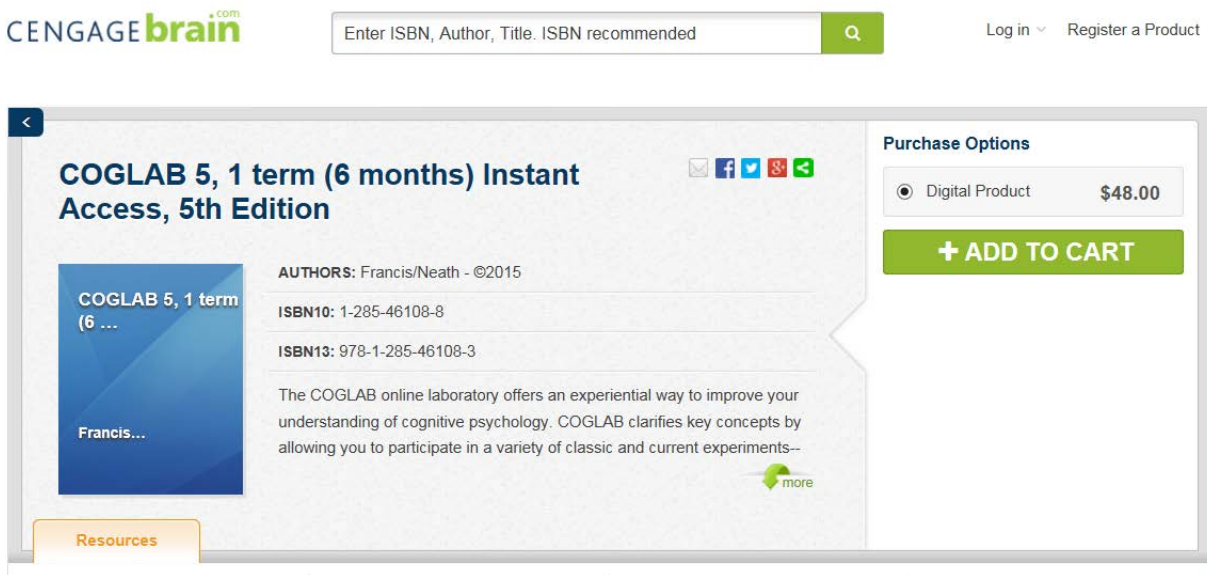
CENGAGEbrain.com

Enter ISBN, Author, Title. ISBN recommended

Log in

Register a Product

COGLAB 5, 1 term (6 months) Instant Access, 5th Edition

COGLAB 5, 1 term (6 ...

Francis...

AUTHORS: Francis/Neath - ©2015

ISBN10: 1-285-46108-8

ISBN13: 978-1-285-46108-3

The COGLAB online laboratory offers an experiential way to improve your understanding of cognitive psychology. COGLAB clarifies key concepts by allowing you to participate in a variety of classic and current experiments--

more

Purchase Options

Digital Product $48.00

+ ADD TO CART

Resources